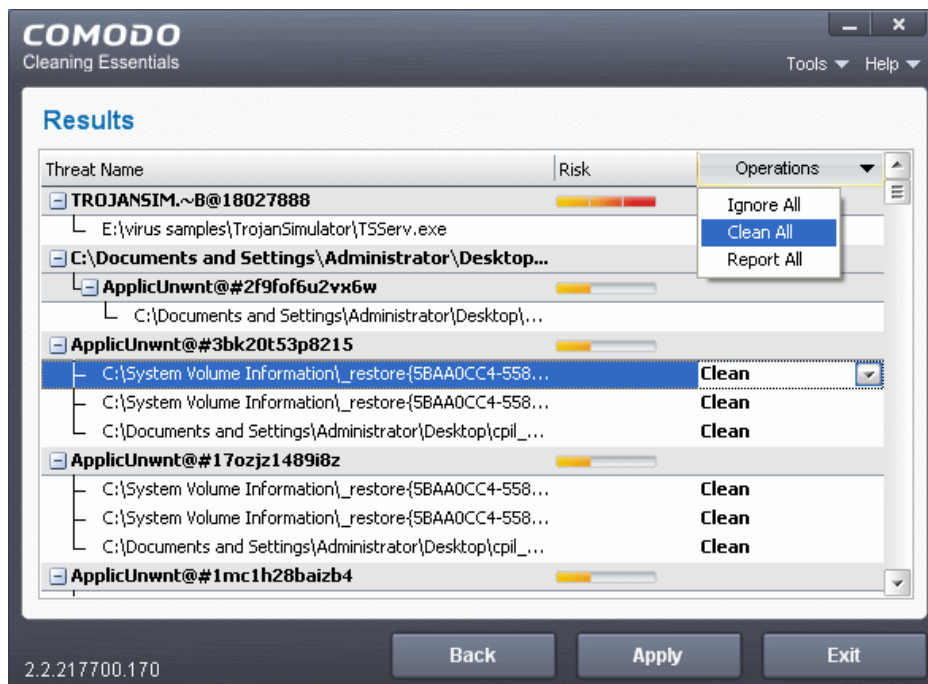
COMODO
Cleaning Essentials

Tools ▼ Help ▼

Results

| Threat Name | Risk | Operations |
|---|---|---|
| TROJANSIM.~B@18027888 | | |
| E:\virus samples\TrojanSimulator\TSServ.exe | | |
| C:\Documents and Settings\Administrator\Desktop... | | |
| ApplicUnwnt@#2f9fof6u2vx6w | | |
| C:\Documents and Settings\Administrator\Desktop\... | | |
| ApplicUnwnt@#3bk20t53p8215 | | |
| C:\System Volume Information\_restore{5BAA0CC4-558... | | Clean |
| C:\System Volume Information\_restore{5BAA0CC4-558... | | Clean |
| C:\Documents and Settings\Administrator\Desktop\cpil_... | | Clean |
| ApplicUnwnt@#17ozjz1489i8z | | |
| C:\System Volume Information\_restore{5BAA0CC4-558... | | Clean |
| C:\System Volume Information\_restore{5BAA0CC4-558... | | Clean |
| C:\Documents and Settings\Administrator\Desktop\cpil_... | | Clean |
| ApplicUnwnt@#1mc1h28baizb4 | | |

Ignore All
Clean All
Report All

2.2.217700.170

Back
Apply
Exit